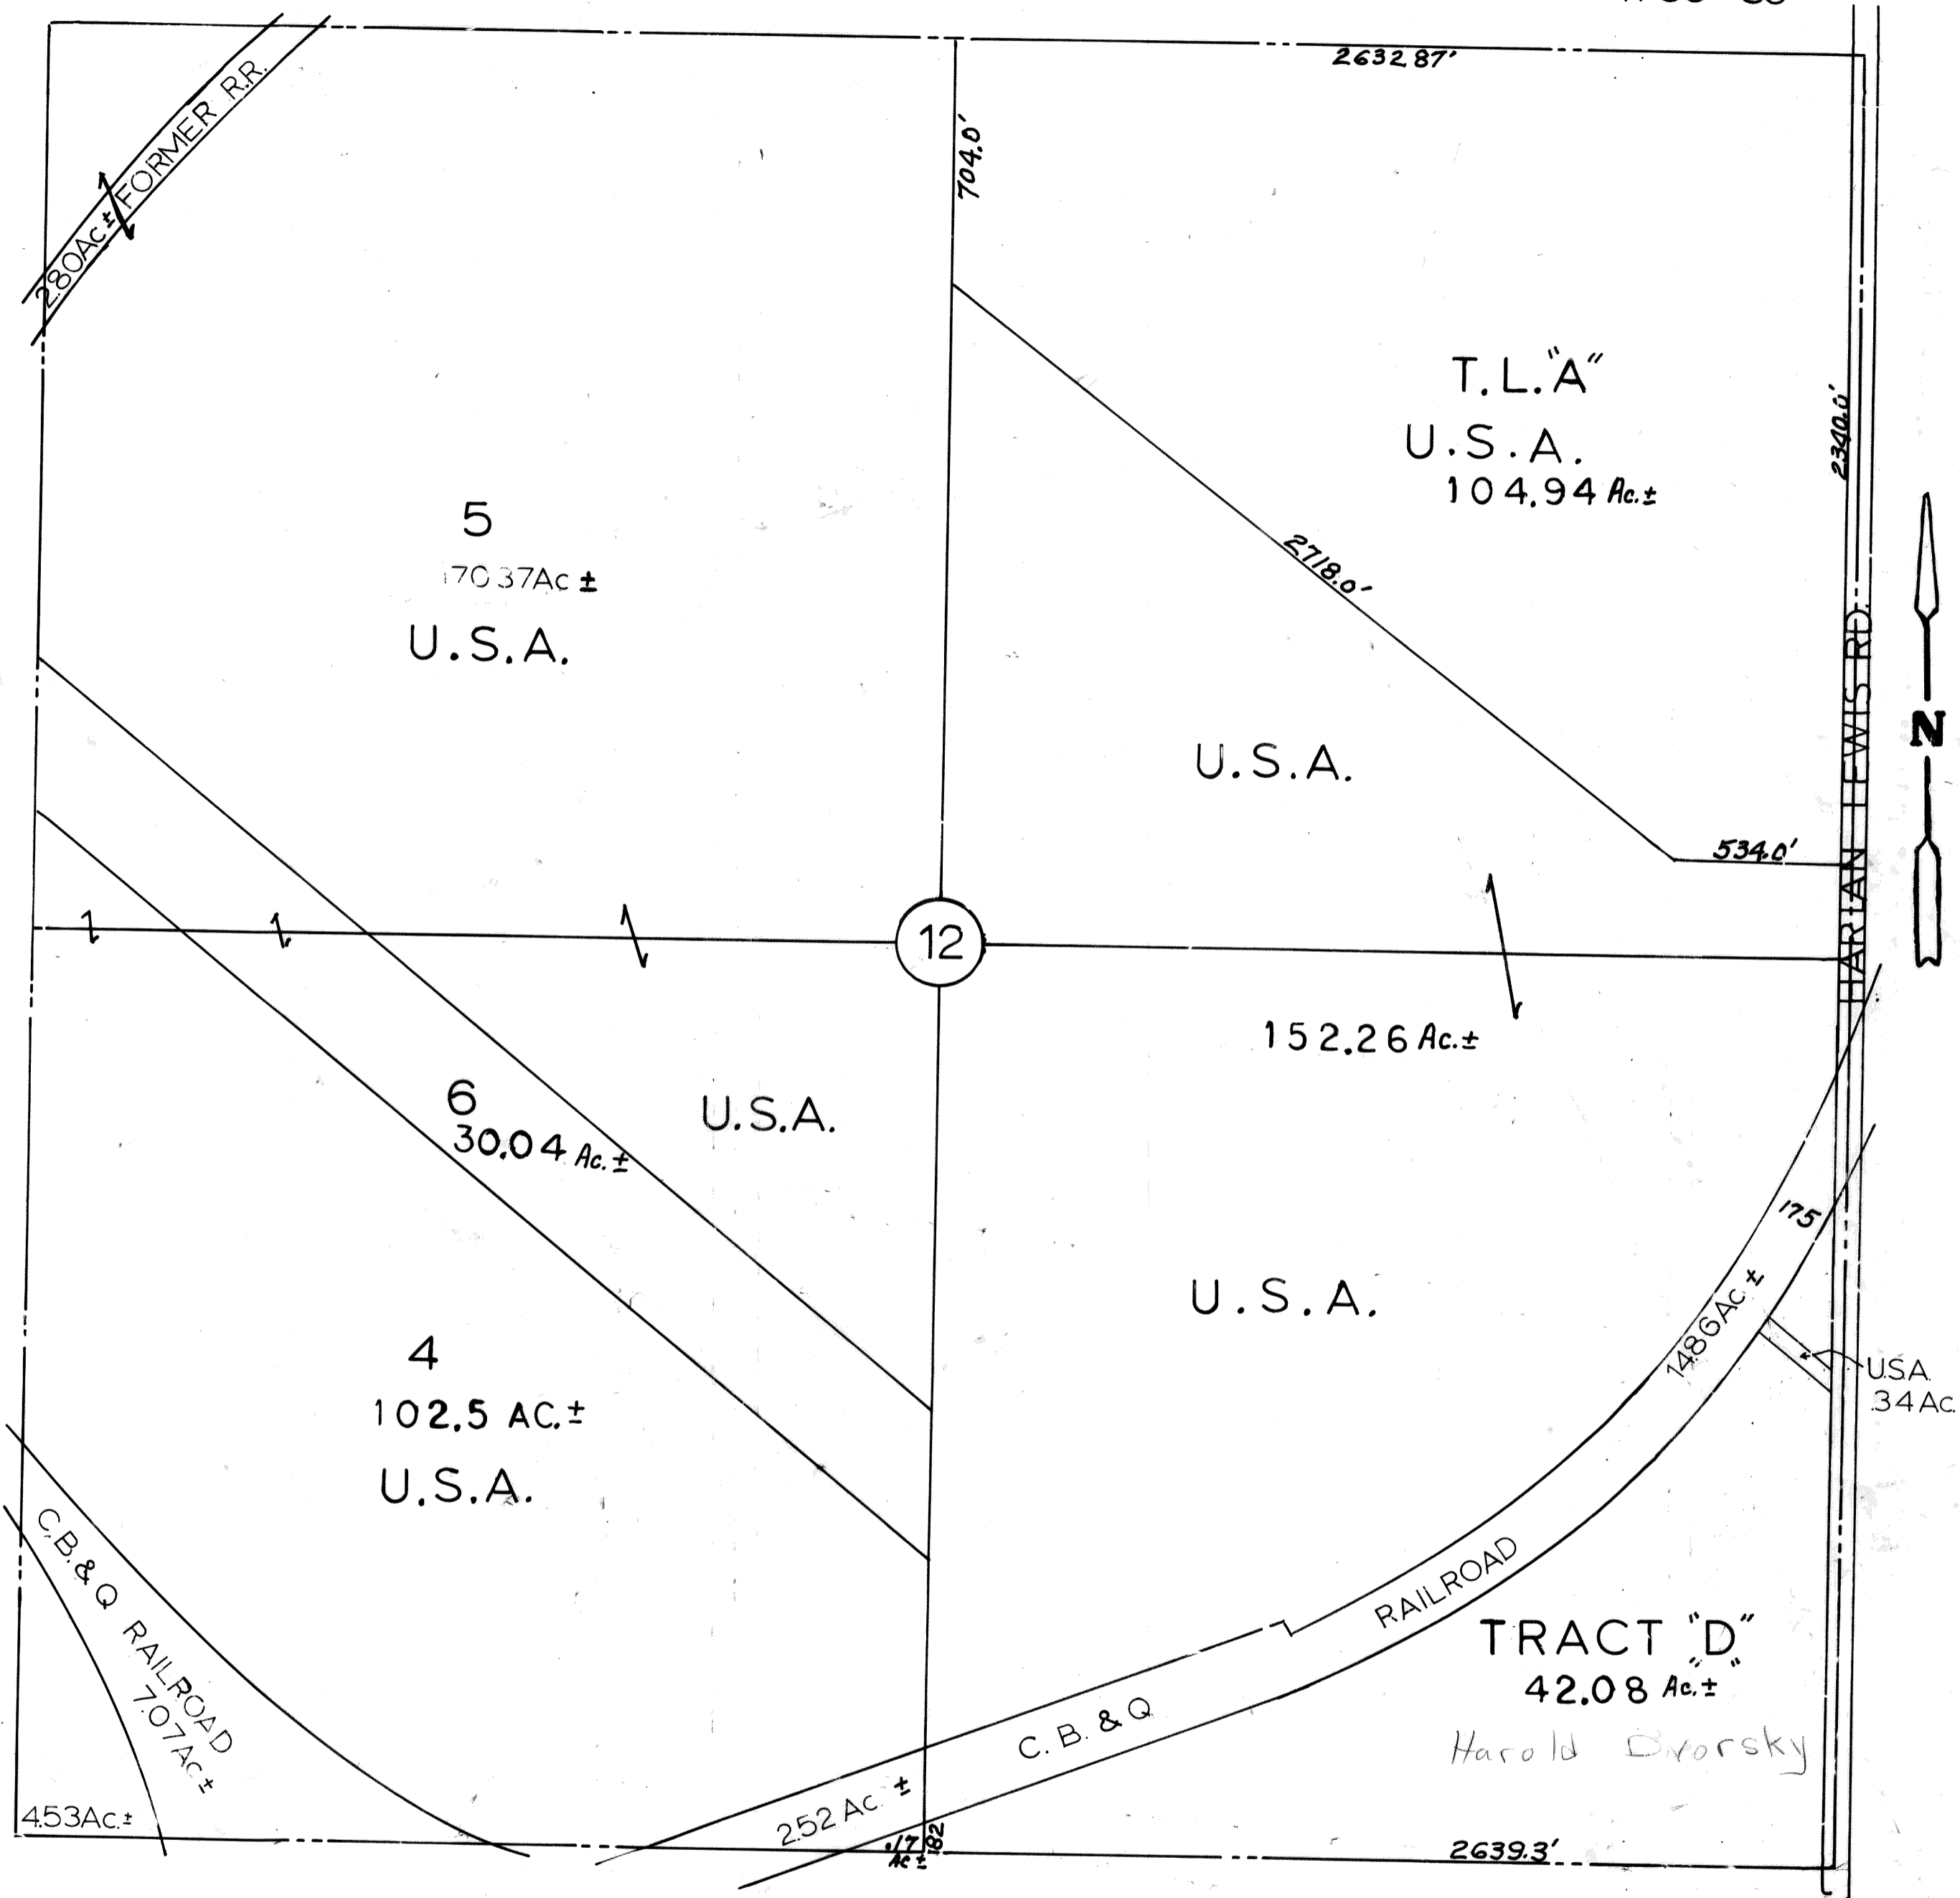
2632.87'

2.80Ac± FORMER R.R.

704.0'

T.L."A"
U.S.A.
104.94 Ac.±

2340.0'

5
170.37Ac ±
U.S.A.

2718.0'

U.S.A.

N

534.0'

HARLAN LEWIS RD.

12

152.26 Ac.±

6
30.04 Ac.±

U.S.A.

175

U.S.A.

14.86Ac.±

4
102.5 AC.±
U.S.A.

U.S.A.
.34Ac.

C.B.& Q. RAILROAD
7.07Ac.±

RAILROAD

TRACT "D"
42.08 Ac.±

C. B. & Q

Harold Dvorsky

2.52 Ac. ±

4.53Ac.±

.17 Ac.± 182

2639.3'